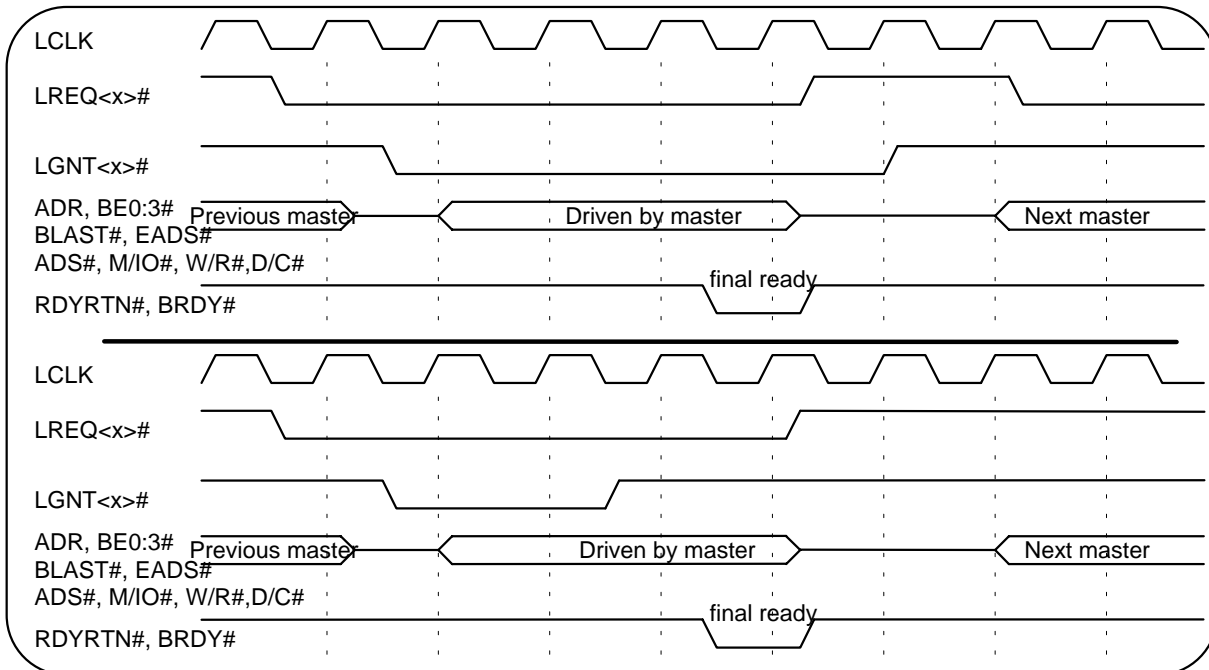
LCLK

LREQ<x>#

LGNT<x>#

ADR, BE0:3#
BLAST#, EADS#
ADS#, M/IO#, W/R#,D/C#

Previous master

Driven by master

Next master

final ready

RDYRTN#, BRDY#

LCLK

LREQ<x>#

LGNT<x>#

ADR, BE0:3#
BLAST#, EADS#
ADS#, M/IO#, W/R#,D/C#

Previous master

Driven by master

Next master

final ready

RDYRTN#, BRDY#